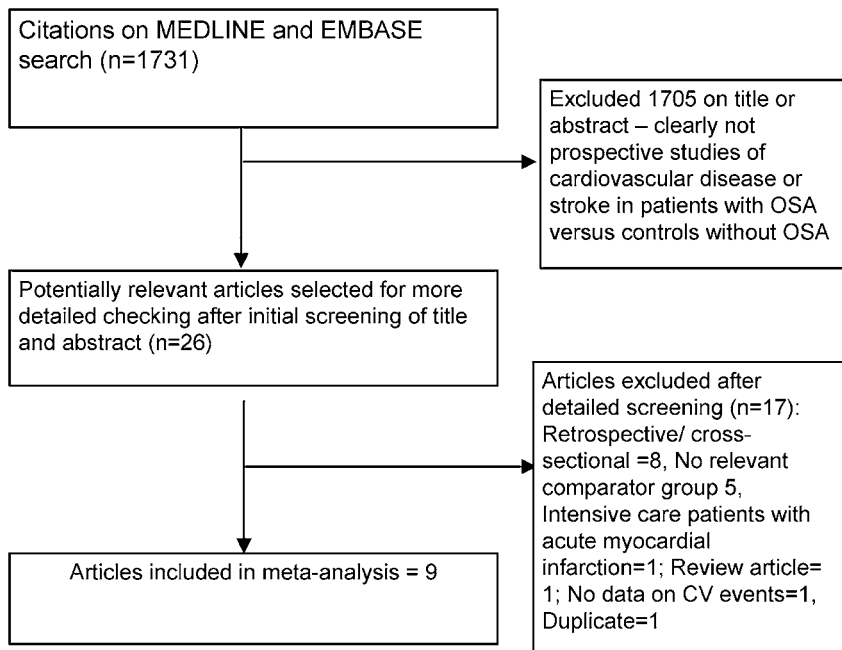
Citations on MEDLINE and EMBASE search (n=1731)

Excluded 1705 on title or abstract – clearly not prospective studies of cardiovascular disease or stroke in patients with OSA versus controls without OSA

Potentially relevant articles selected for more detailed checking after initial screening of title and abstract (n=26)

Articles excluded after detailed screening (n=17): Retrospective/ cross-sectional =8, No relevant comparator group 5, Intensive care patients with acute myocardial infarction=1; Review article= 1; No data on CV events=1, Duplicate=1

Articles included in meta-analysis = 9